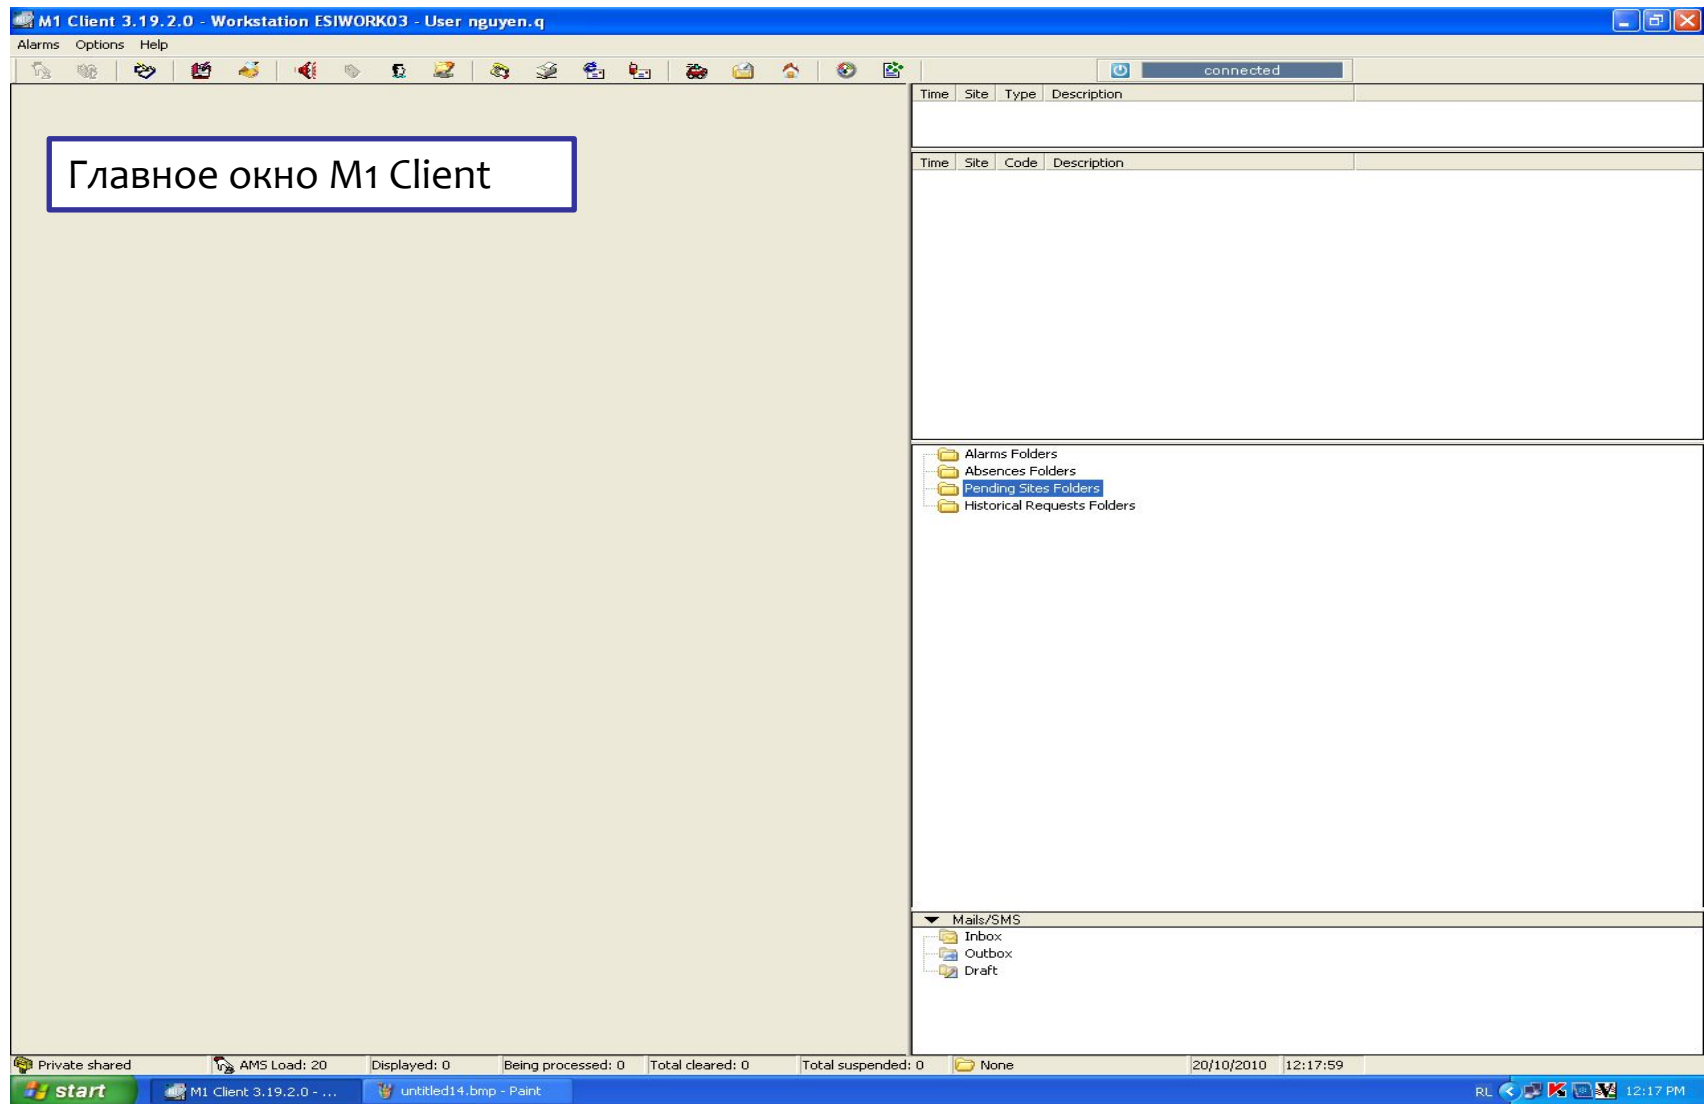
M1 Client 3.19.2.0 - Workstation ESIWORK03 - User nguyen.q

Alarms Options Help

connected

| Time | Site | Type | Description |
|---|---|---|---|

Главное окно M1 Client

| Time | Site | Code | Description |
|---|---|---|---|

Alarms Folders
Absences Folders
Pending Sites Folders
Historical Requests Folders

Mails/SMS
Inbox
Outbox
Draft

Private shared AMS Load: 20 Displayed: 0 Being processed: 0 Total cleared: 0 Total suspended: 0 None 20/10/2010 12:17:59

start M1 Client 3.19.2.0 - ... untitled14.bmp - Paint RL 12:17 PM